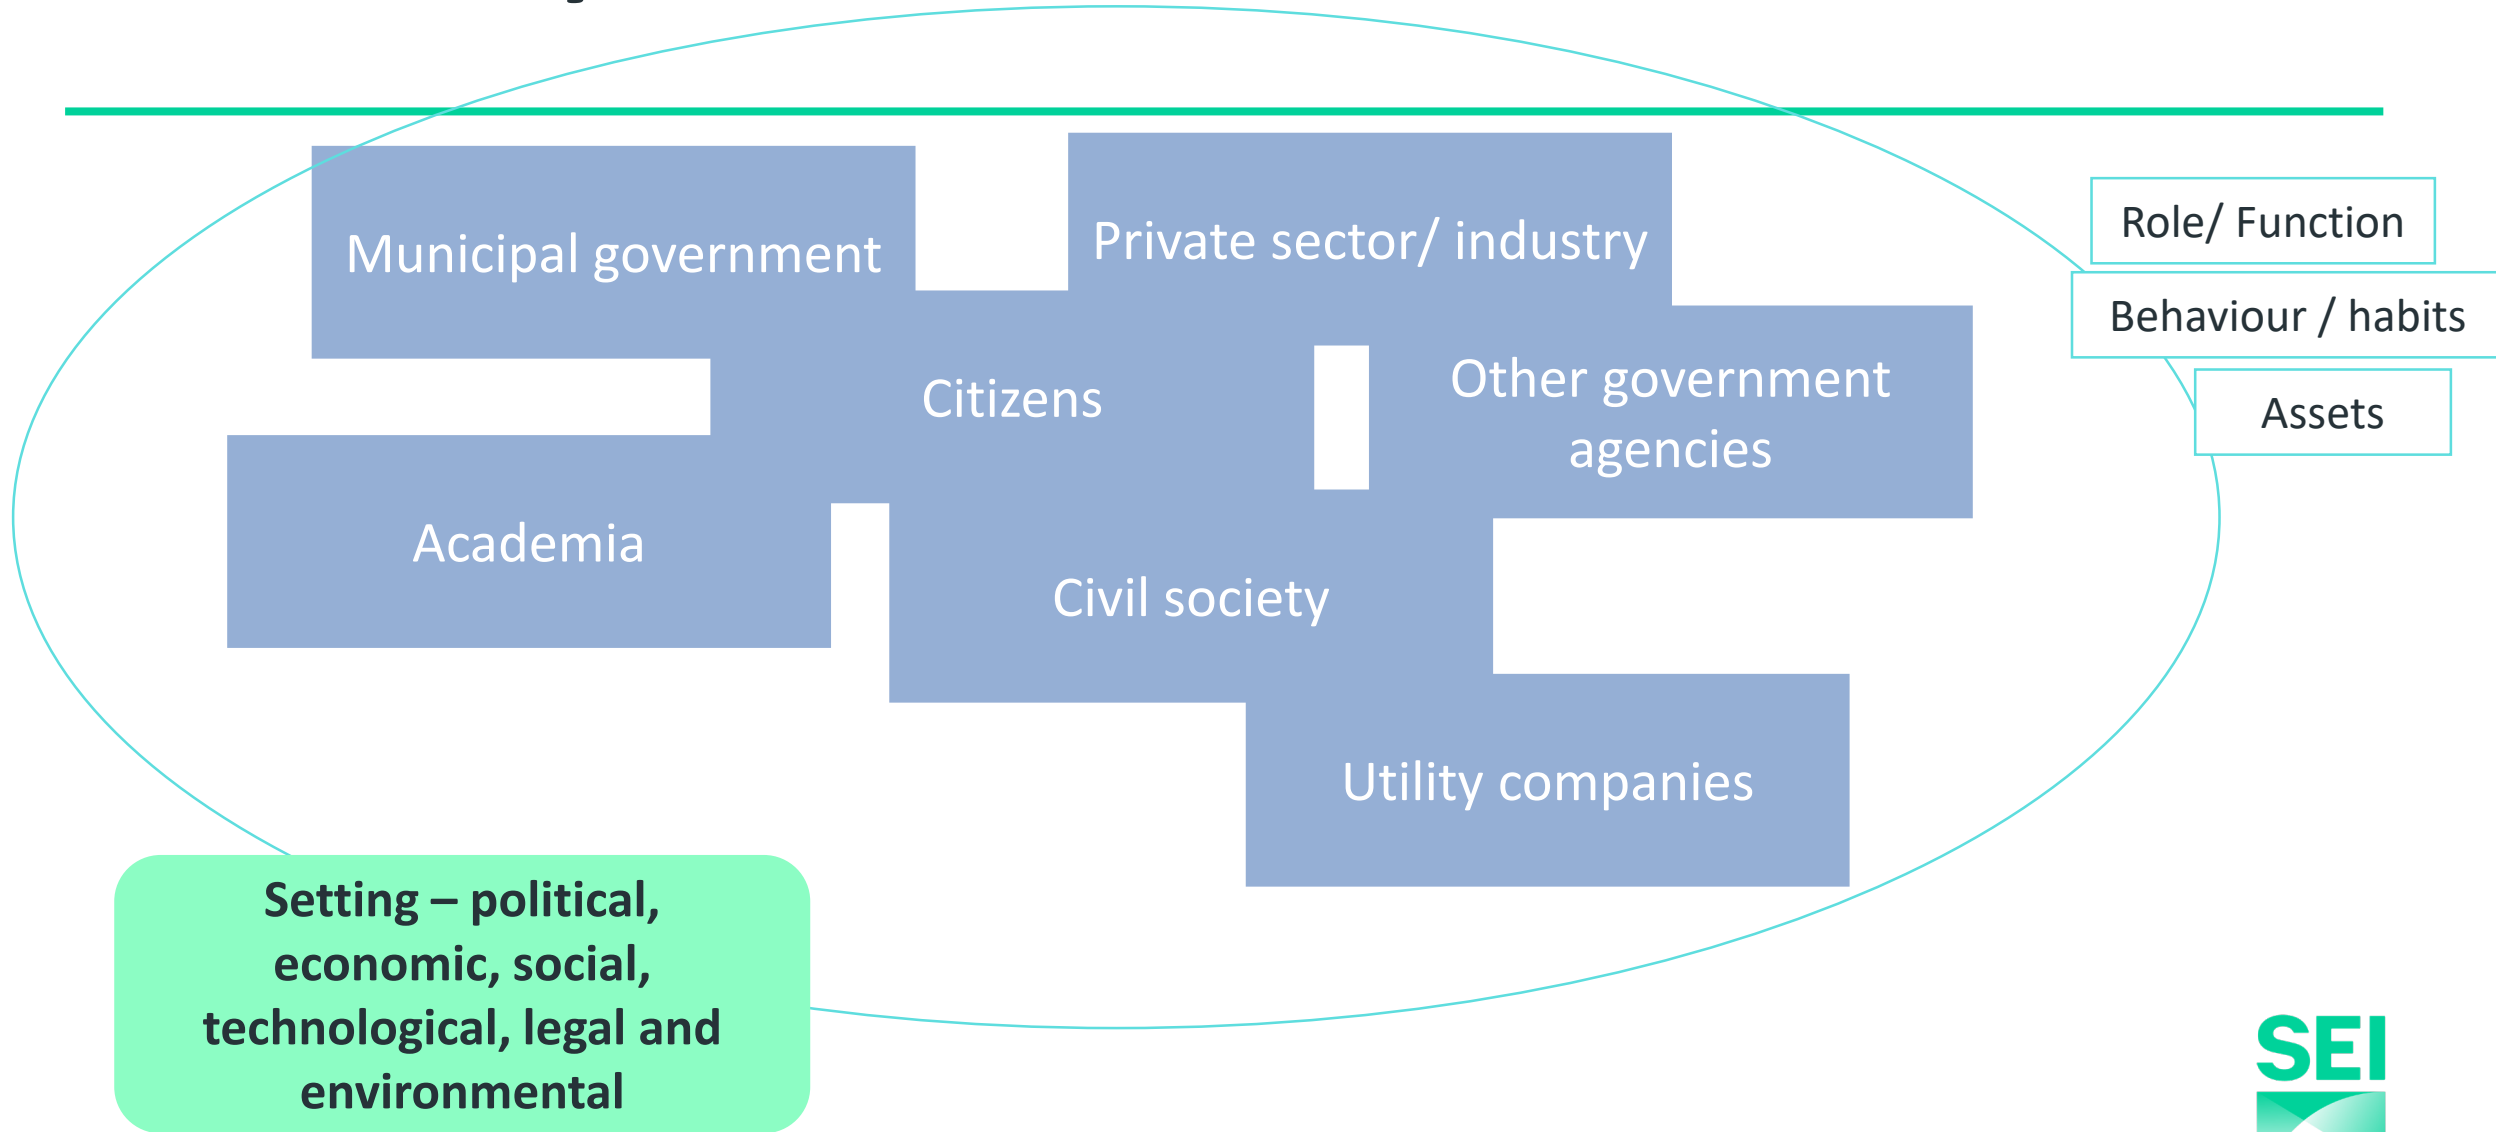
Municipal government

Private sector/ industry

Citizens

Other government agencies

Academia

Civil society

Utility companies

Role/ Function

Behaviour / habits

Assets

Setting – political, economic, social, technological, legal and environmental

SEI